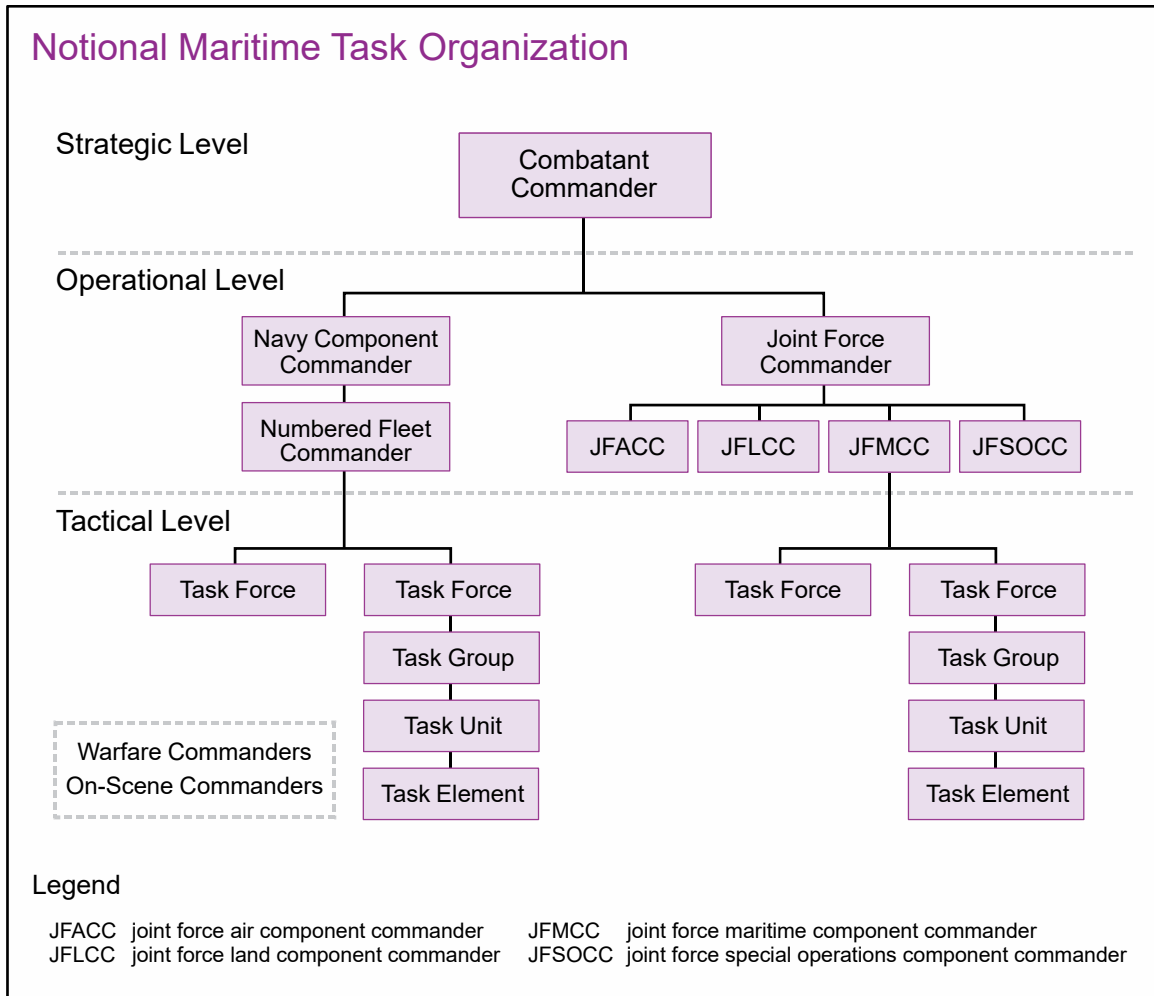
Notional Maritime Task Organization

Strategic Level

Combatant Commander

Operational Level

Navy Component Commander

Joint Force Commander

Numbered Fleet Commander

JFACC

JFLCC

JFMCC

JFSOCC

Tactical Level

Task Force

Task Force

Task Group

Task Unit

Task Element

Task Force

Task Force

Task Group

Task Unit

Task Element

Warfare Commanders
On-Scene Commanders

Legend

| | | | |
|---|---|---|---|
| JFACC | joint force air component commander | JFMCC | joint force maritime component commander |
| JFLCC | joint force land component commander | JFSOCC | joint force special operations component commander |